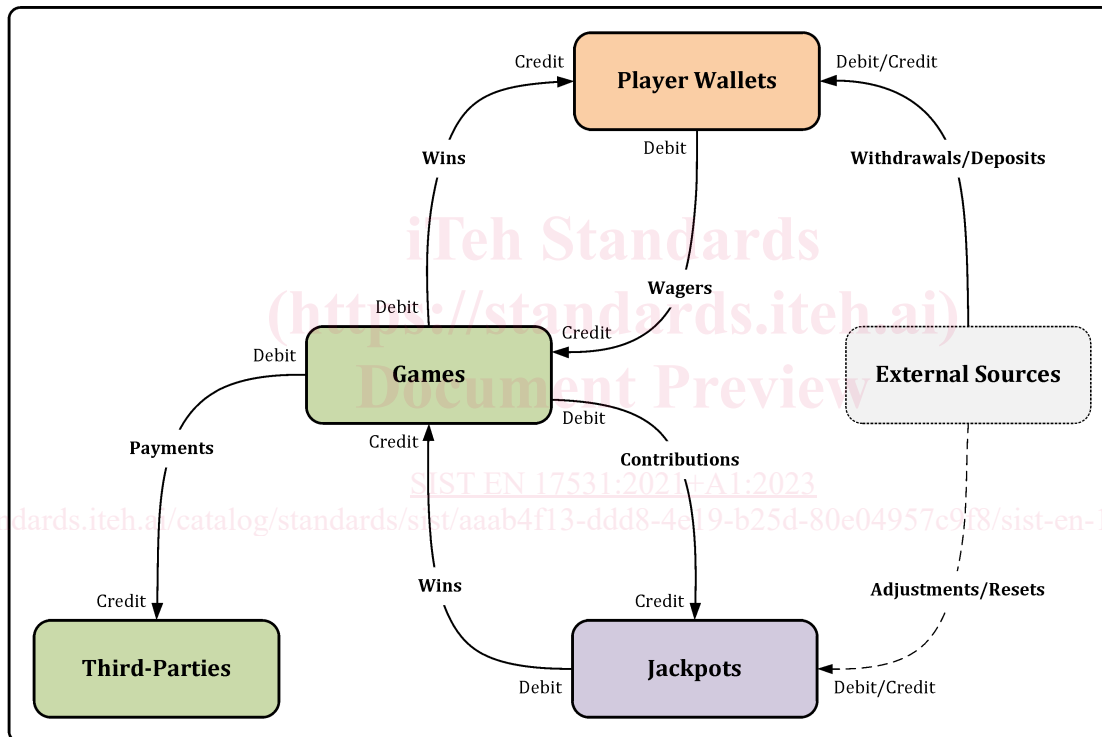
Credit

Player Wallets

Debit/Credit

Debit

Wins

Withdrawals/Deposits

iTeh Standards

(https://standards.iteh.ai)

Document Preview

Wagers

Debit

Credit

Debit

Games

External Sources

Debit

Credit

Payments

Contributions

SIST EN 17531:2021+A1:2023

dards.iteh.ai/catalog/standards/sist/aaab4f13-ddd8-4e19-b25d-80e04957c9f8/sist-en-1

Wins

Adjustments/Resets

Credit

Credit

Third-Parties

Jackpots

Debit

Debit/Credit